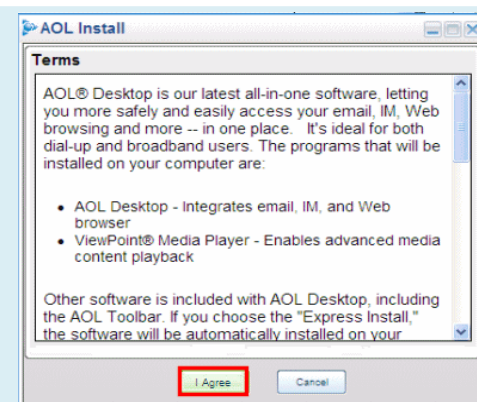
AOL Install

Terms

AOL® Desktop is our latest all-in-one software, letting you more safely and easily access your email, IM, Web browsing and more -- in one place. It's ideal for both dial-up and broadband users. The programs that will be installed on your computer are:

- AOL Desktop - Integrates email, IM, and Web browser
- ViewPoint® Media Player - Enables advanced media content playback

Other software is included with AOL Desktop, including the AOL Toolbar. If you choose the "Express Install," the software will be automatically installed on your

I Agree

Cancel